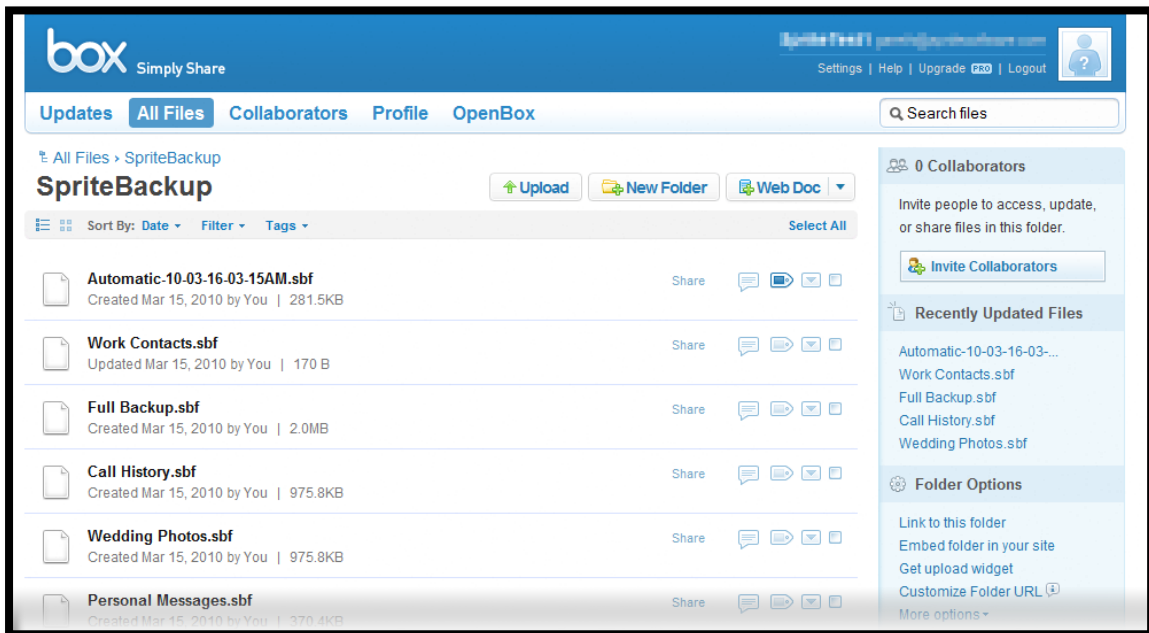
box Simply Share

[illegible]

Settings | Help | Upgrade PRO | Logout

Updates All Files Collaborators Profile OpenBox

Search files

All Files › SpriteBackup

SpriteBackup

Upload New Folder Web Doc

Sort By: Date Filter Tags Select All

Automatic-10-03-16-03-15AM.sbf
Created Mar 15, 2010 by You | 281.5KB
Share

Work Contacts.sbf
Updated Mar 15, 2010 by You | 170 B
Share

Full Backup.sbf
Created Mar 15, 2010 by You | 2.0MB
Share

Call History.sbf
Created Mar 15, 2010 by You | 975.8KB
Share

Wedding Photos.sbf
Created Mar 15, 2010 by You | 975.8KB
Share

Personal Messages.sbf
Created Mar 15, 2010 by You | 370.4KB
Share

0 Collaborators

Invite people to access, update, or share files in this folder.

Invite Collaborators

Recently Updated Files

Automatic-10-03-16-03-...
Work Contacts.sbf
Full Backup.sbf
Call History.sbf
Wedding Photos.sbf

Folder Options

Link to this folder
Embed folder in your site
Get upload widget
Customize Folder URL
More options